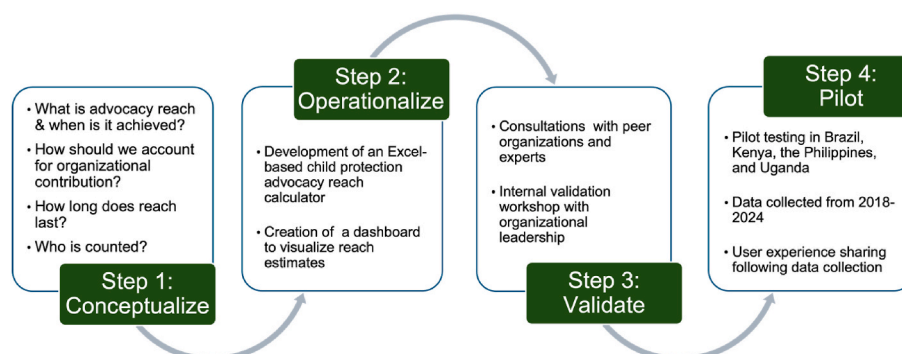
• What is advocacy reach & when is it achieved?
• How should we account for organizational contribution?
• How long does reach last?
• Who is counted?

Step 1: Conceptualize

Step 2: Operationalize

• Development of an Excel-based child protection advocacy reach calculator
• Creation of a dashboard to visualize reach estimates

• Consultations with peer organizations and experts
• Internal validation workshop with organizational leadership

Step 3: Validate

Step 4: Pilot

• Pilot testing in Brazil, Kenya, the Philippines, and Uganda
• Data collected from 2018-2024
• User experience sharing following data collection